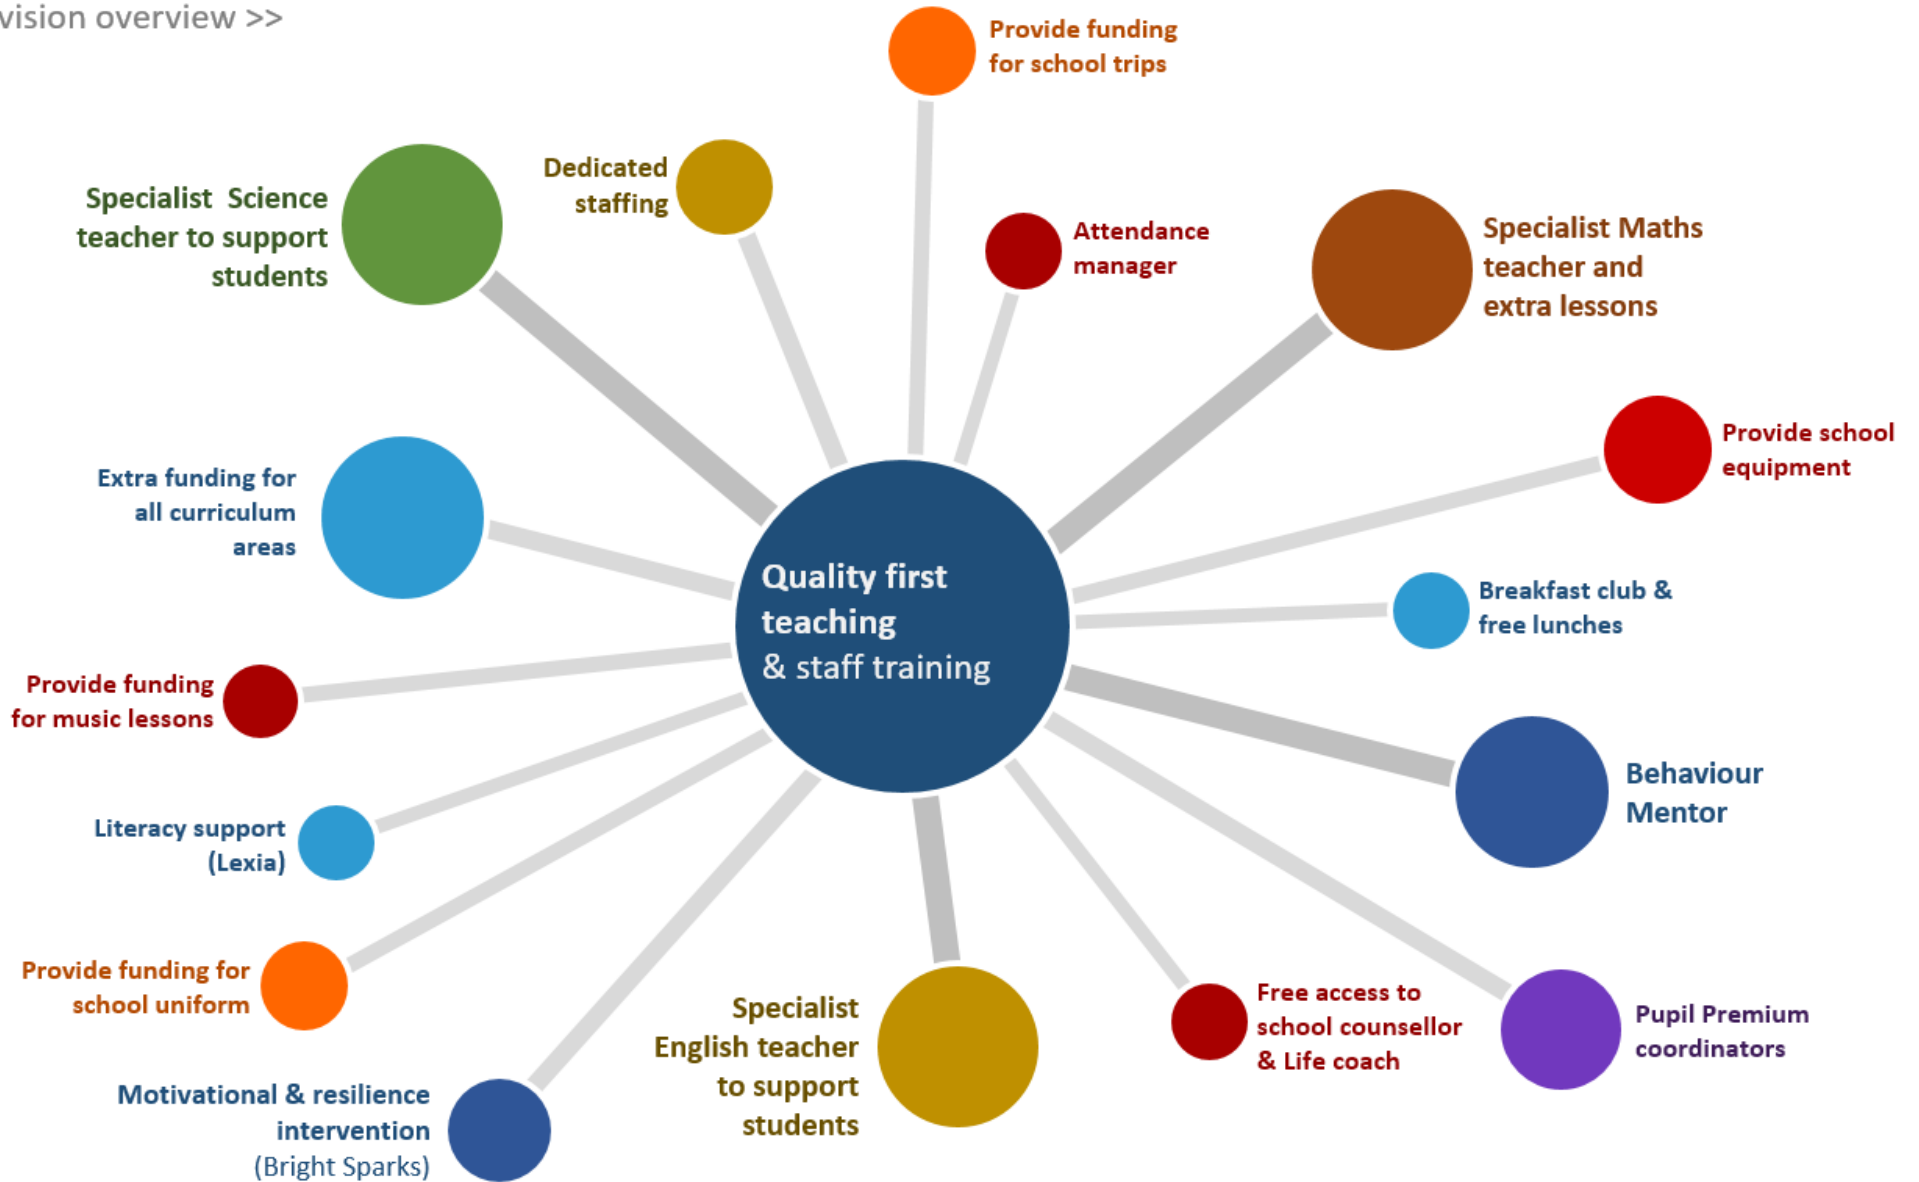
vision overview >>

Provide funding for school trips

Specialist Science teacher to support students

Dedicated staffing

Attendance manager

Specialist Maths teacher and extra lessons

Provide school equipment

Extra funding for all curriculum areas

Quality first teaching & staff training

Breakfast club & free lunches

Provide funding for music lessons

Behaviour Mentor

Literacy support (Lexia)

Provide funding for school uniform

Specialist English teacher to support students

Free access to school counsellor & Life coach

Pupil Premium coordinators

Motivational & resilience intervention (Bright Sparks)